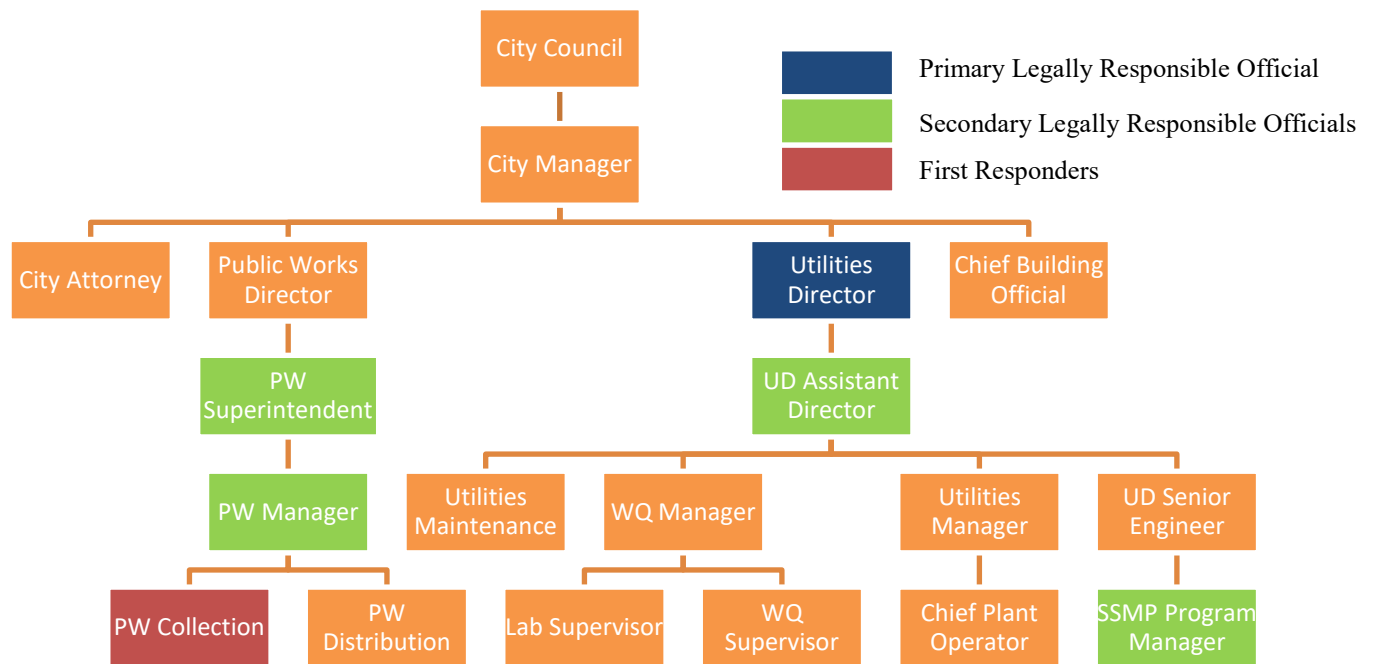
City Council

Primary Legally Responsible Official

Secondary Legally Responsible Officials

First Responders

City Manager

City Attorney

Public Works Director

Utilities Director

Chief Building Official

PW Superintendent

UD Assistant Director

PW Manager

Utilities Maintenance

WQ Manager

Utilities Manager

UD Senior Engineer

PW Collection

PW Distribution

Lab Supervisor

WQ Supervisor

Chief Plant Operator

SSMP Program Manager